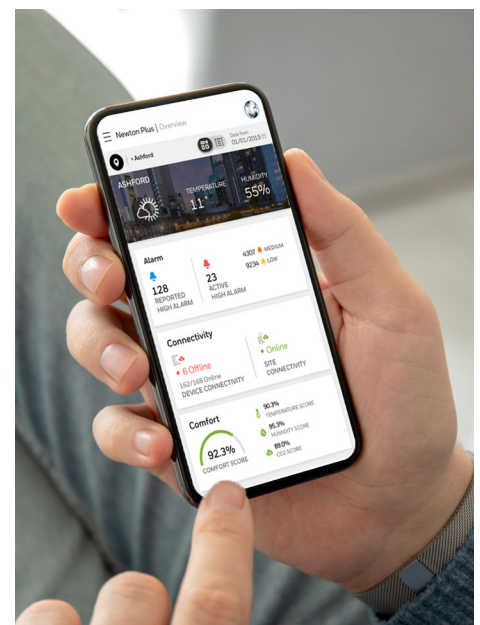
Newton Plus | Overview

Data from
01/01/2019

< Ashford

ASHFORD

TEMPERATURE
11°

HUMIDITY
55%

Alarm

128
REPORTED
HIGH ALARM

23
ACTIVE
HIGH ALARM

4307 MEDIUM
9234 LOW

Connectivity

6 Offline
162/168 Online
DEVICE CONNECTIVITY

Online
SITE
CONNECTIVITY

Comfort

92.3%
COMFORT SCORE

90.3%
TEMPERATURE SCORE

95.3%
HUMIDITY SCORE

89.0%
CO2 SCORE